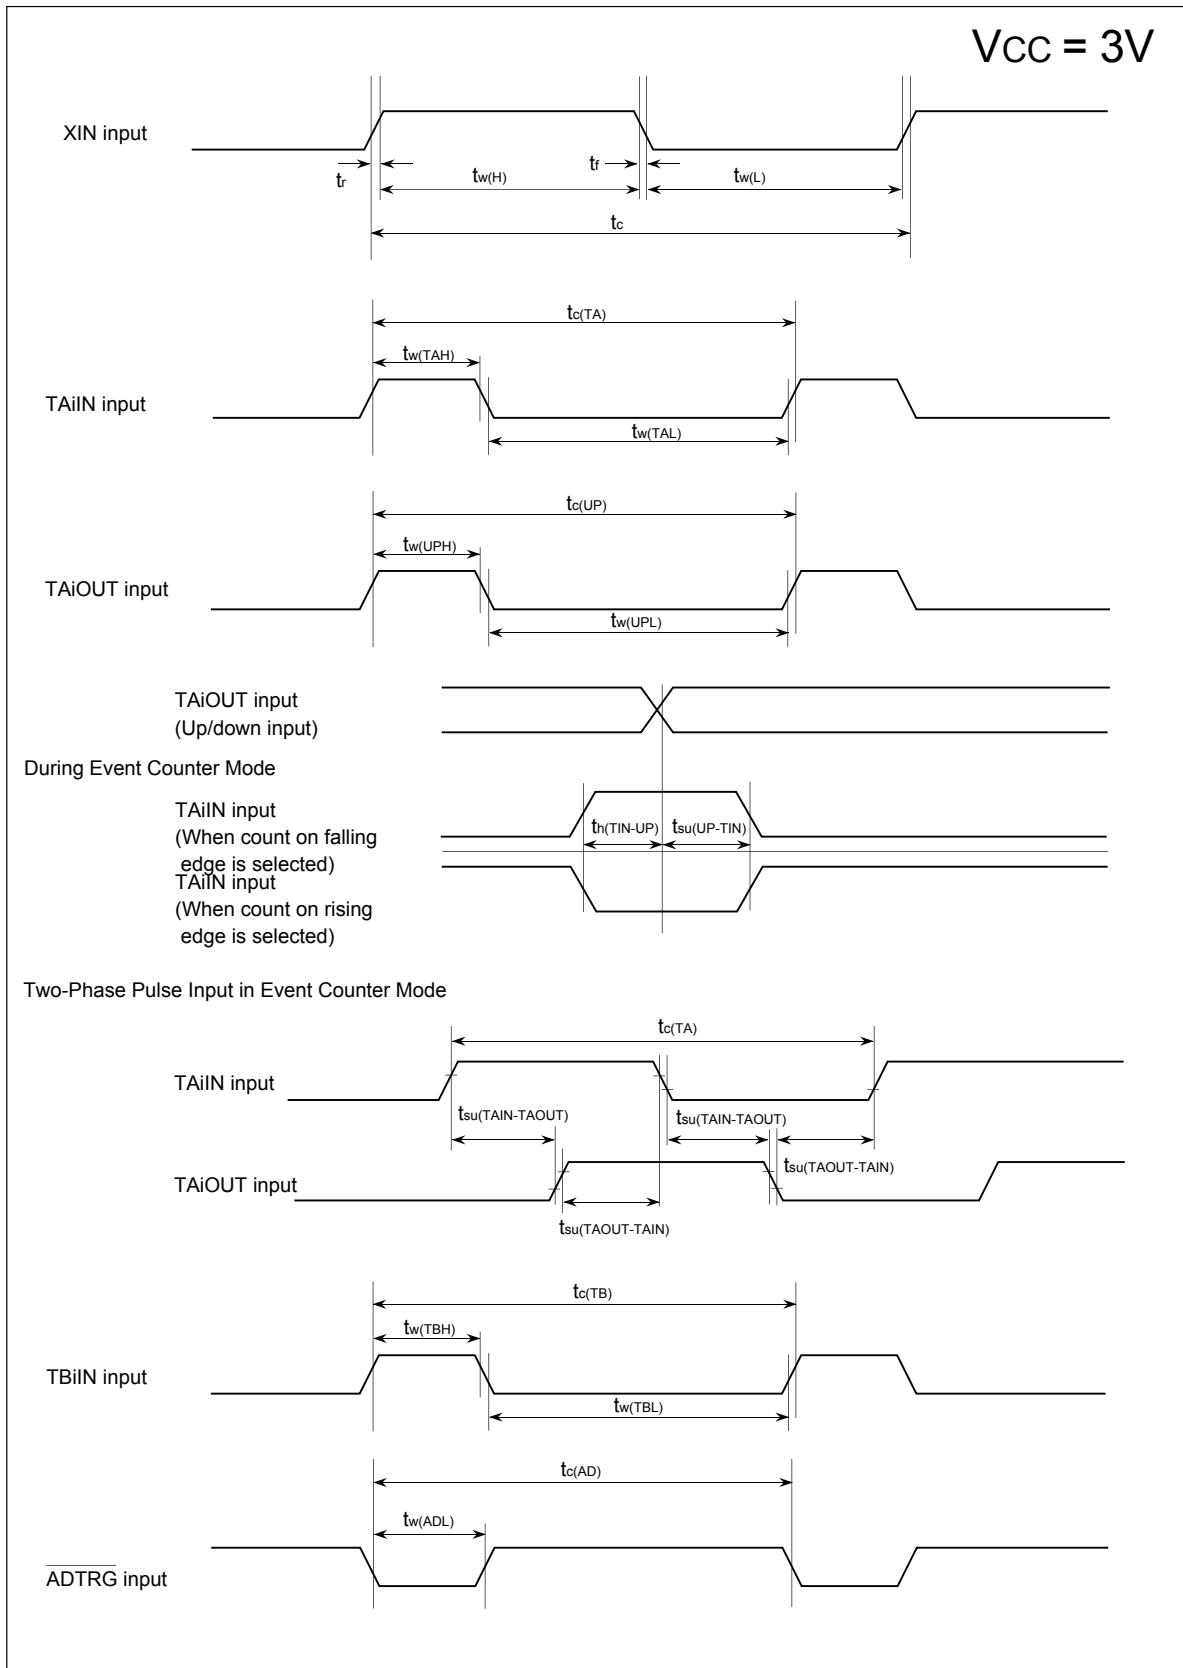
VCC = 3V

XIN input

$t_r$

$t_{w(H)}$

$t_f$

$t_{w(L)}$

$t_c$

$t_{c(TA)}$

$t_{w(TAH)}$

TAiIN input

$t_{w(TAL)}$

$t_{c(UP)}$

$t_{w(UPH)}$

TAiOUT input

$t_{w(UPL)}$

TAiOUT input
(Up/down input)

During Event Counter Mode

TAiIN input
(When count on falling edge is selected)

$t_{h(TIN-UP)}$

$t_{su(UP-TIN)}$

TAiIN input
(When count on rising edge is selected)

Two-Phase Pulse Input in Event Counter Mode

$t_{c(TA)}$

TAiIN input

$t_{su(TAIN-TAOUT)}$

$t_{su(TAIN-TAOUT)}$

$t_{su(TAOUT-TAIN)}$

TAiOUT input

$t_{su(TAOUT-TAIN)}$

$t_{c(TB)}$

$t_{w(TBH)}$

TBiIN input

$t_{w(TBL)}$

$t_{c(AD)}$

$t_{w(ADL)}$

$\overline{ADTRG}$ input